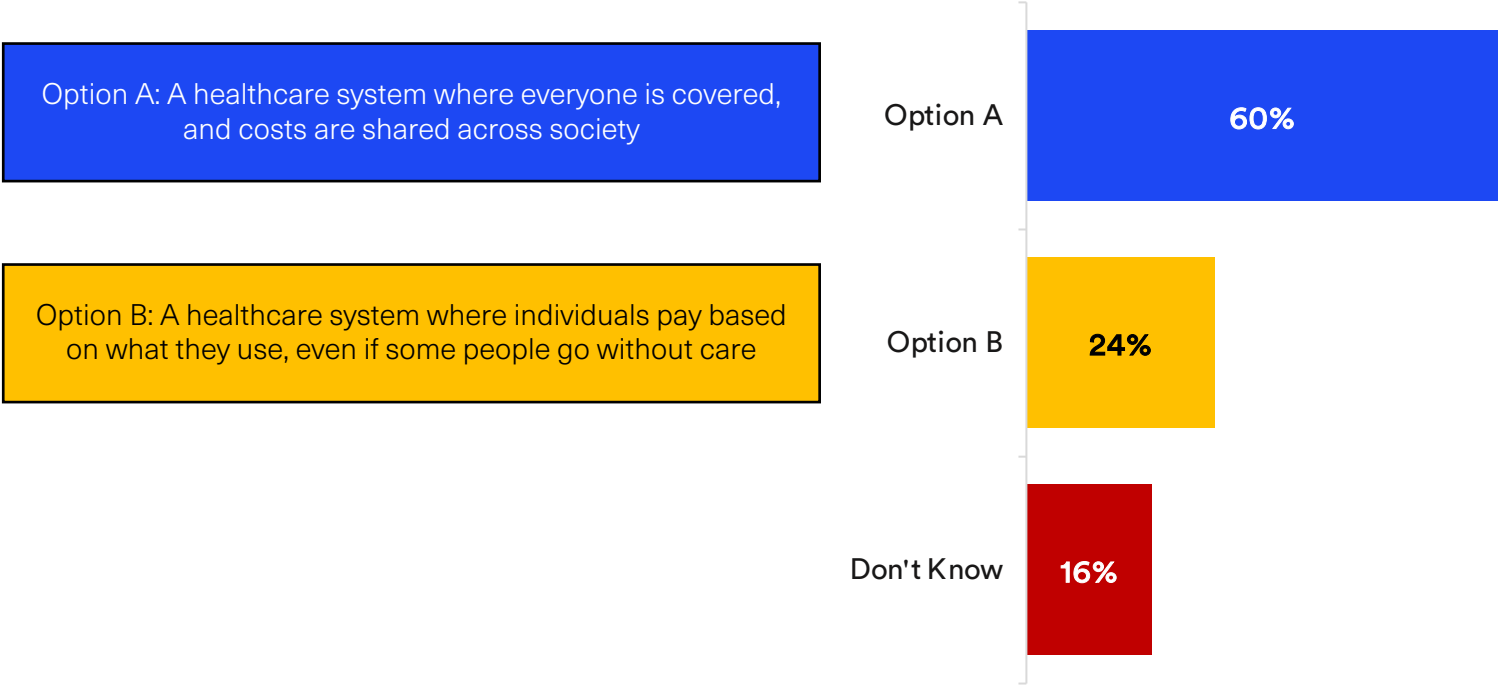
Option A: A healthcare system where everyone is covered, and costs are shared across society

Option B: A healthcare system where individuals pay based on what they use, even if some people go without care

Option A
60%

Option B
24%

Don't Know
16%